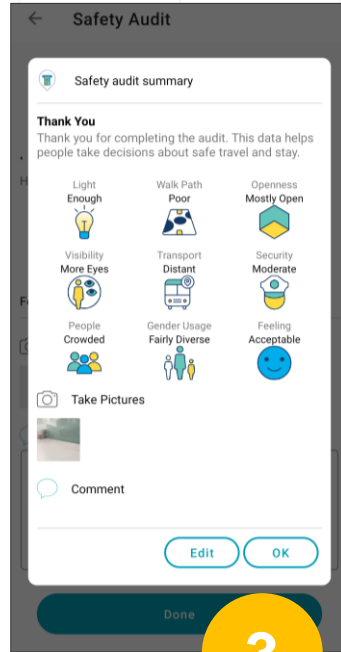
Safety Audit

Safety audit summary

Thank You

Thank you for completing the audit. This data helps people take decisions about safe travel and stay.

Light
Enough

Walk Path
Poor

Openness
Mostly Open

Visibility
More Eyes

Transport
Distant

Security
Moderate

People
Crowded

Gender Usage
Fairly Diverse

Feeling
Acceptable

Take Pictures

Comment

Edit

OK

Done

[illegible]